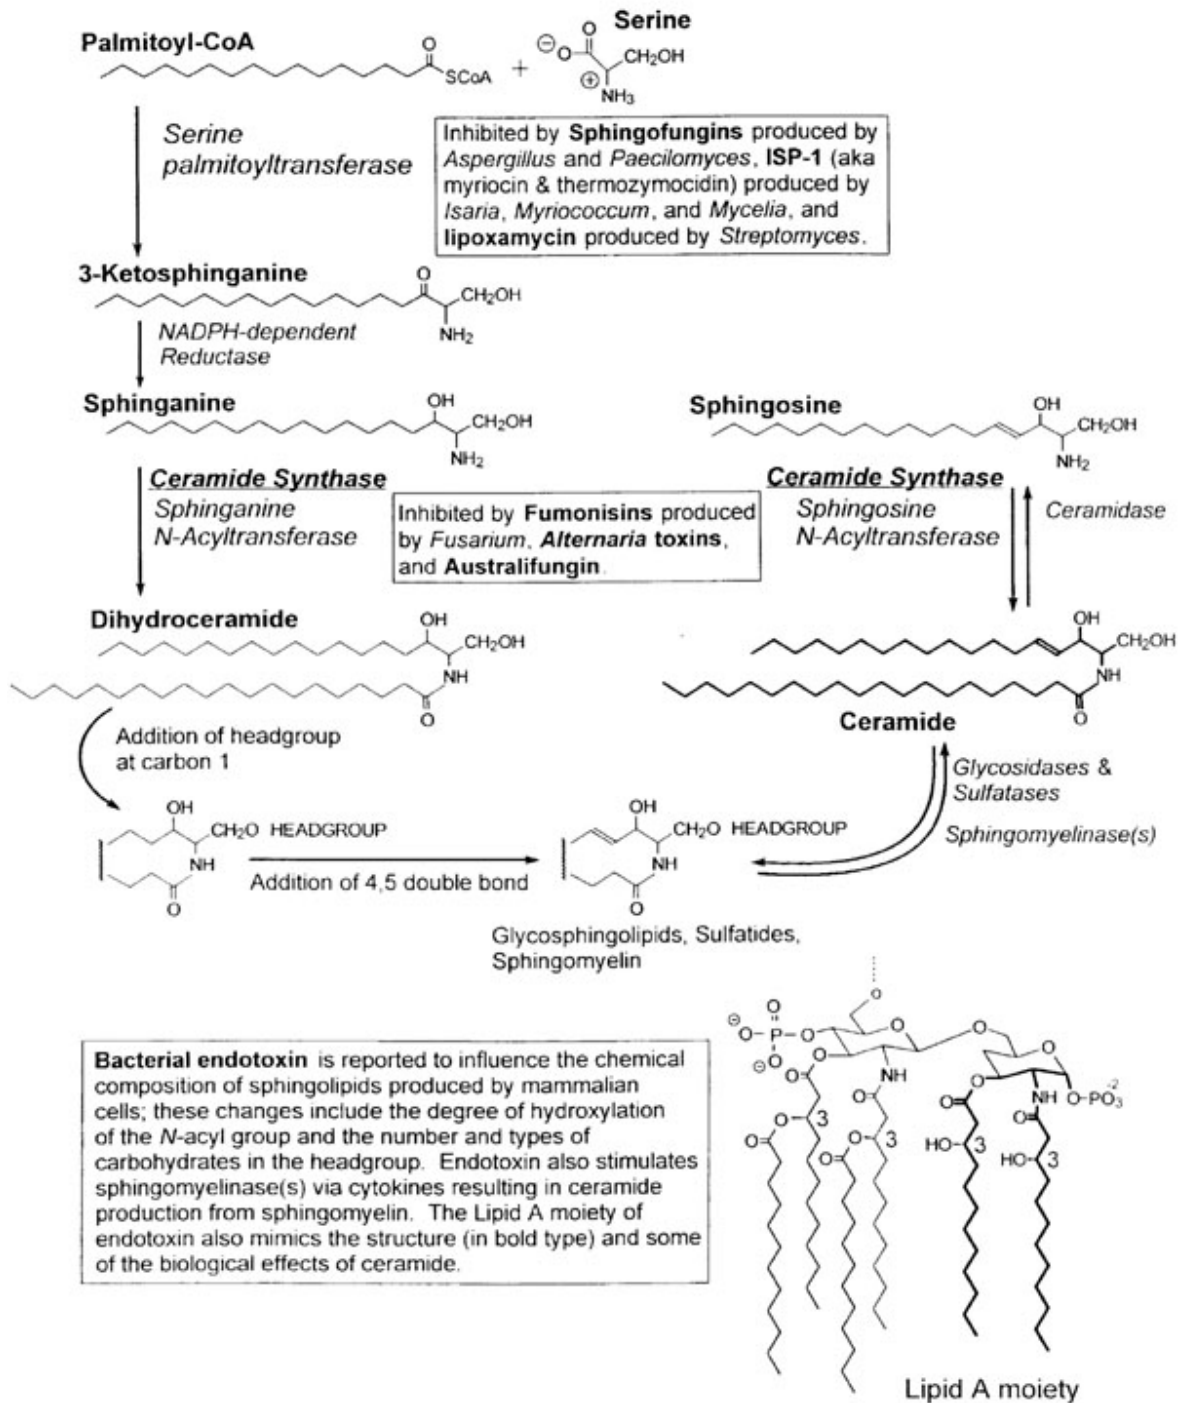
Palmitoyl-CoA

O
SCoA

+

Serine

$\ominus$O O
CH$_2$OH
$\oplus$ NH$_3$

Serine palmitoyltransferase

Inhibited by **Sphingofungins** produced by *Aspergillus* and *Paecilomyces*, **ISP-1** (aka myriocin & thermozymocidin) produced by *Isaria*, *Myriococcum*, and *Mycelia*, and **lipoxamycin** produced by *Streptomyces*.

3-Ketosphinganine

O
CH$_2$OH
NH$_2$

NADPH-dependent Reductase

Sphinganine

OH
CH$_2$OH
NH$_2$

Sphingosine

OH
CH$_2$OH
NH$_2$

Ceramide Synthase
Sphinganine N-Acyltransferase

Inhibited by **Fumonisins** produced by *Fusarium*, ***Alternaria* toxins**, and **Australifungin**.

Ceramide Synthase
Sphingosine N-Acyltransferase

Ceramidase

Dihydroceramide

OH
CH$_2$OH
NH
O

OH
CH$_2$OH
NH
O

Ceramide

Addition of headgroup at carbon 1

OH
CH$_2$O HEADGROUP
NH
O

Addition of 4,5 double bond

OH
CH$_2$O HEADGROUP
NH
O

Glycosidases & Sulfatases

Sphingomyelinase(s)

Glycosphingolipids, Sulfatides, Sphingomyelin

**Bacterial endotoxin** is reported to influence the chemical composition of sphingolipids produced by mammalian cells; these changes include the degree of hydroxylation of the *N*-acyl group and the number and types of carbohydrates in the headgroup. Endotoxin also stimulates sphingomyelinase(s) via cytokines resulting in ceramide production from sphingomyelin. The Lipid A moiety of endotoxin also mimics the structure (in bold type) and some of the biological effects of ceramide.

$\ominus$O O P O
$\ominus$O
O
NH
NH O-PO$_3^{-2}$
O 3
O 3
HO 3
HO 3

Lipid A moiety